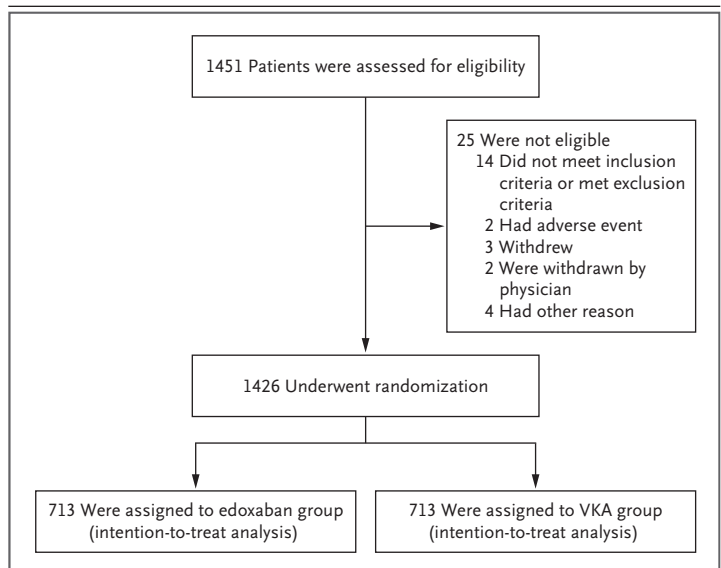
1451 Patients were assessed for eligibility

25 Were not eligible
14 Did not meet inclusion criteria or met exclusion criteria
2 Had adverse event
3 Withdrew
2 Were withdrawn by physician
4 Had other reason

1426 Underwent randomization

713 Were assigned to edoxaban group (intention-to-treat analysis)

713 Were assigned to VKA group (intention-to-treat analysis)